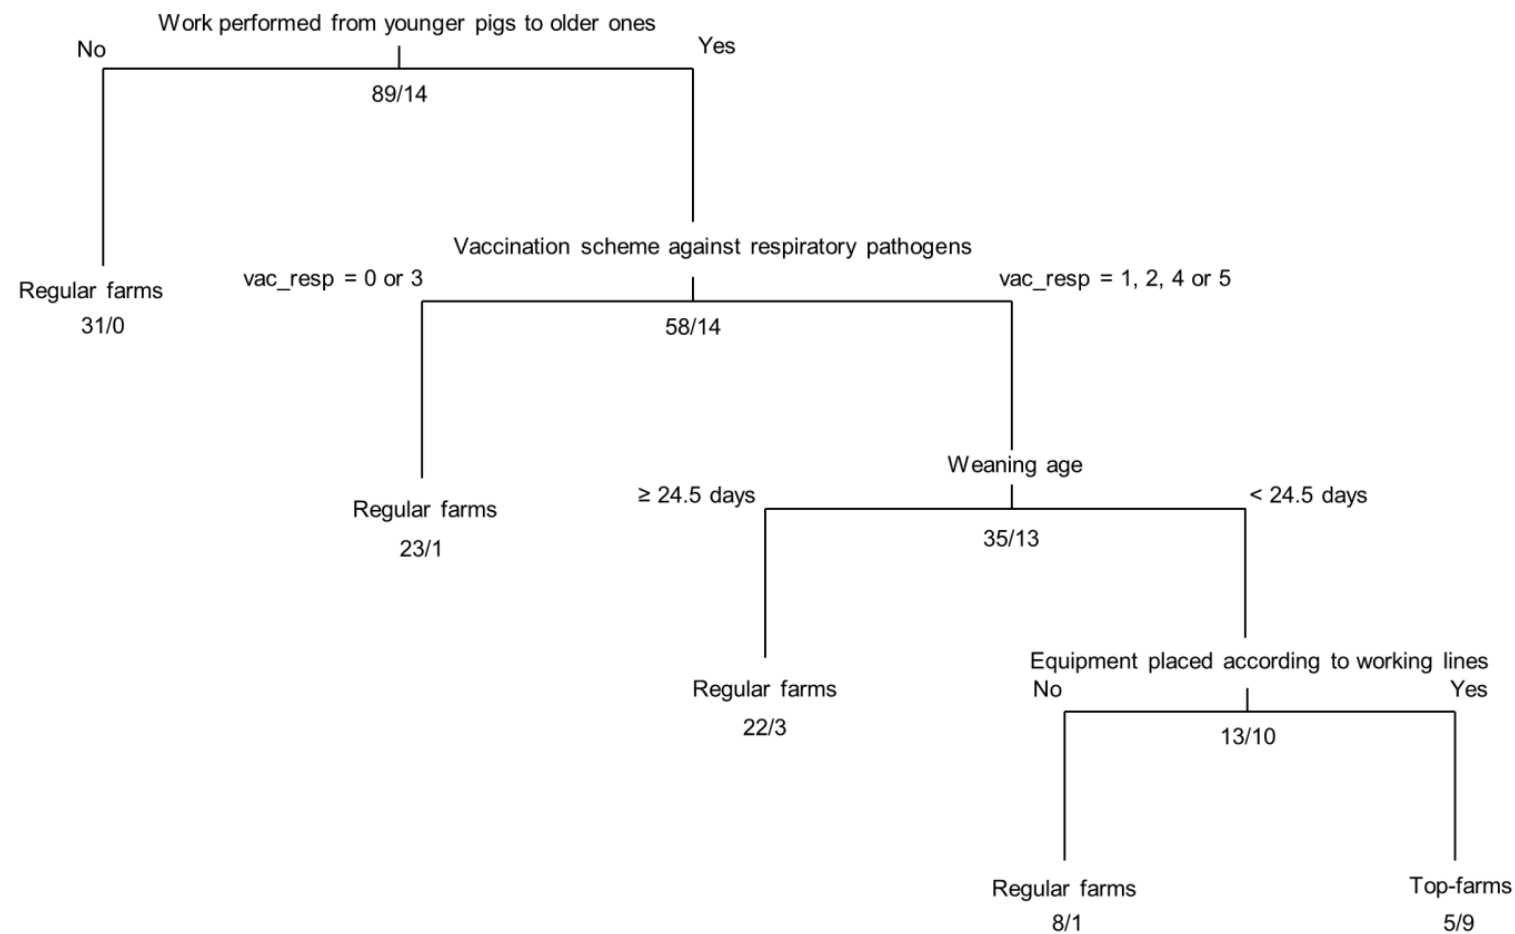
Work performed from younger pigs to older ones
No
Yes
89/14

Regular farms
31/0

Vaccination scheme against respiratory pathogens
vac_resp = 0 or 3
vac_resp = 1, 2, 4 or 5
58/14

Regular farms
23/1

Weaning age
≥ 24.5 days
< 24.5 days
35/13

Regular farms
22/3

Equipment placed according to working lines
No
Yes
13/10

Regular farms
8/1

Top-farms
5/9